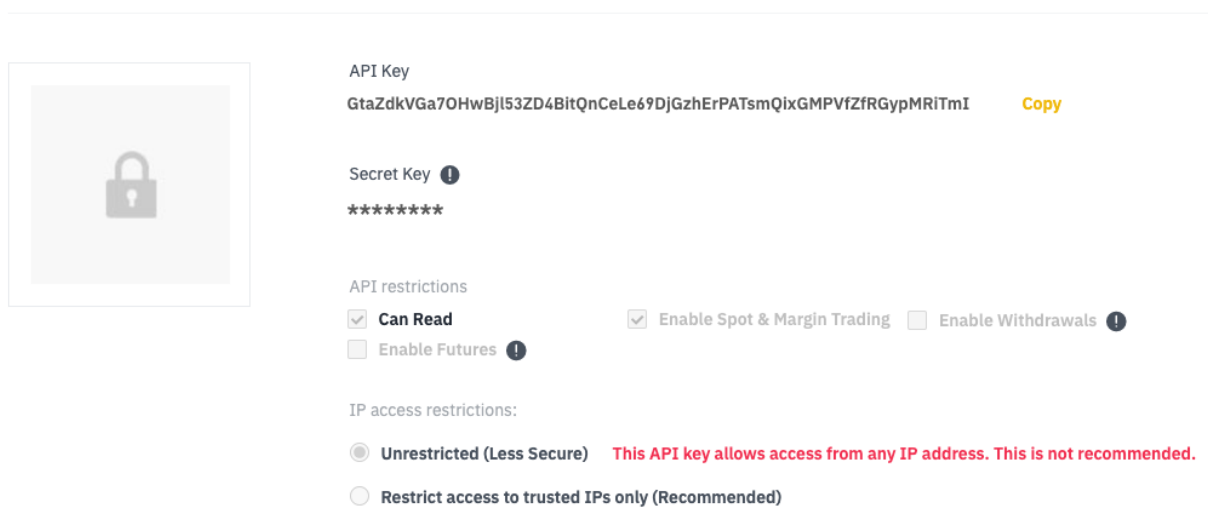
API Key
GtaZdkVGa7OHwBjl53ZD4BitQnCeLe69DjGzhErPATsmQixGMPVfZfRGypMRiTmI Copy

Secret Key
********

API restrictions
Can Read
Enable Spot & Margin Trading
Enable Withdrawals
Enable Futures

IP access restrictions:
Unrestricted (Less Secure) This API key allows access from any IP address. This is not recommended.
Restrict access to trusted IPs only (Recommended)